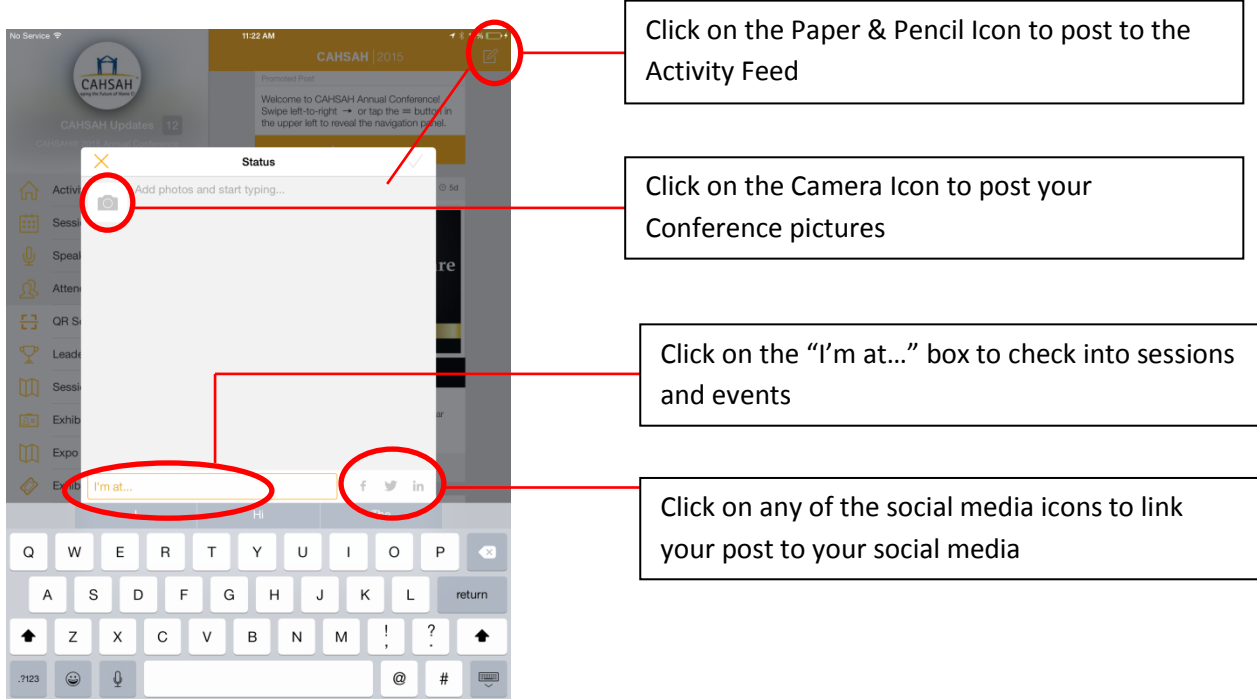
No Service 11:22 AM

CAHSAH | 2015

CAHSAH

CAHSAH Updates 12

Promoted Post

Welcome to CAHSAH Annual Conference! Swipe left-to-right → or tap the ≡ button in the upper left to reveal the navigation panel.

Status

Add photos and start typing...

Activi
Sessi
Speak
Atten
QR S
Leade
Sessi
Exhib
Expo
Exhib

I'm at...

Hi

Q W E R T Y U I O P
A S D F G H J K L return
Z X C V B N M ! , ? .
.?123 @ #

Click on the Paper & Pencil Icon to post to the Activity Feed

Click on the Camera Icon to post your Conference pictures

Click on the “I’m at…” box to check into sessions and events

Click on any of the social media icons to link your post to your social media